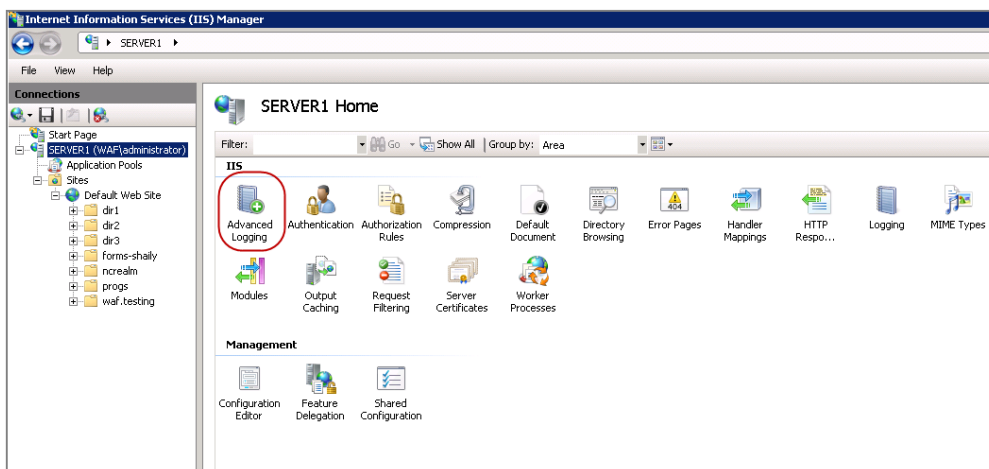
Internet Information Services (IIS) Manager

SERVER1 ▸

File View Help

Connections

Start Page
SERVER1 (WAF\administrator)
Application Pools
Sites
Default Web Site
dir1
dir2
dir3
forms-shaily
ncrealm
progs
waf.testing

SERVER1 Home

Filter: Go Show All Group by: Area

IIS

Advanced Logging
Authentication
Authorization Rules
Compression
Default Document
Directory Browsing
Error Pages
Handler Mappings
HTTP Respo...
Logging
MIME Types
Modules
Output Caching
Request Filtering
Server Certificates
Worker Processes

Management

Configuration Editor
Feature Delegation
Shared Configuration